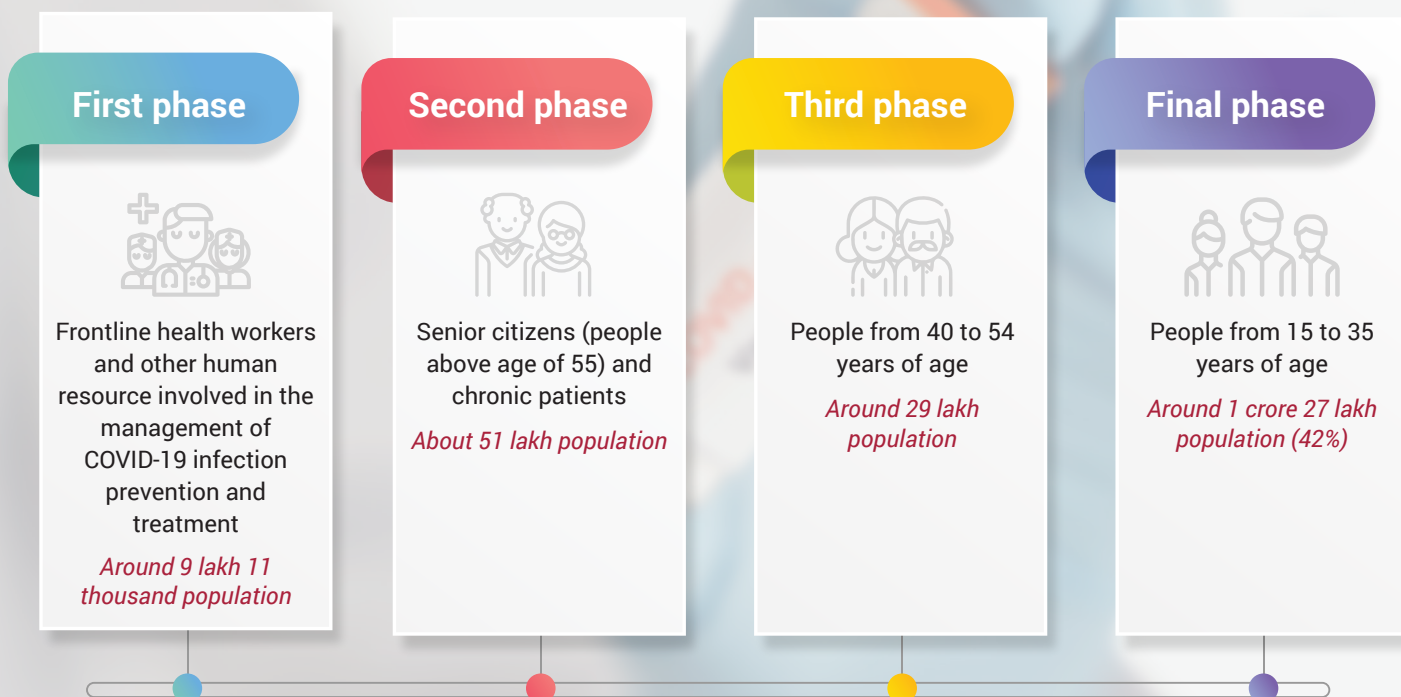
First phase

Frontline health workers and other human resource involved in the management of COVID-19 infection prevention and treatment

Around 9 lakh 11 thousand population

Second phase

Senior citizens (people above age of 55) and chronic patients

About 51 lakh population

Third phase

People from 40 to 54 years of age

Around 29 lakh population

Final phase

People from 15 to 35 years of age

Around 1 crore 27 lakh population (42%)